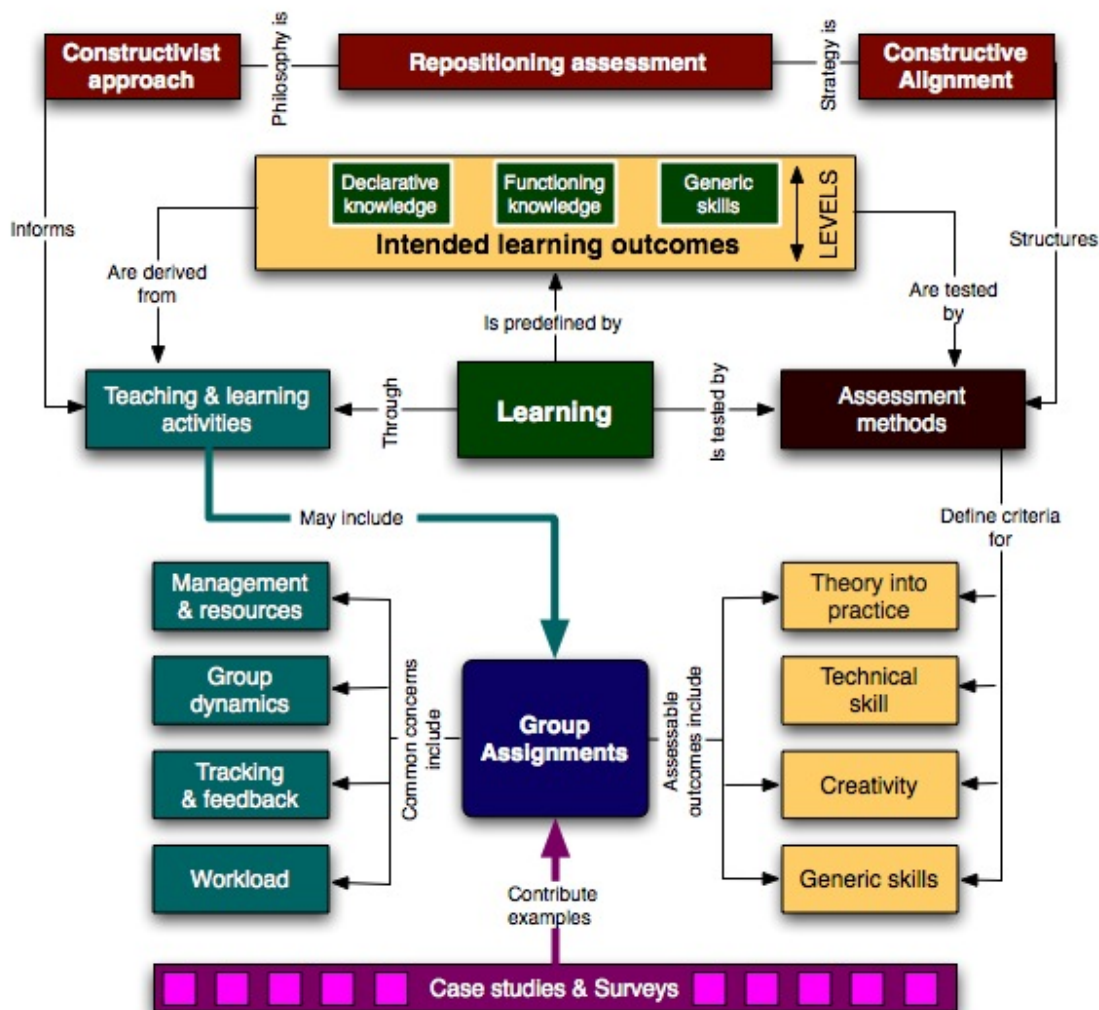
Constructivist approach

Philosophy is

Repositioning assessment

Strategy is

Constructive Alignment

Informs

Declarative knowledge

Functioning knowledge

Generic skills

LEVELS

Intended learning outcomes

Structures

Are derived from

Are tested by

Is predefined by

Teaching & learning activities

Through

Learning

Is tested by

Assessment methods

May include

Define criteria for

Management & resources

Group dynamics

Tracking & feedback

Workload

Common concerns include

Group Assignments

Assessable outcomes include

Theory into practice

Technical skill

Creativity

Generic skills

Contribute examples

Case studies & Surveys